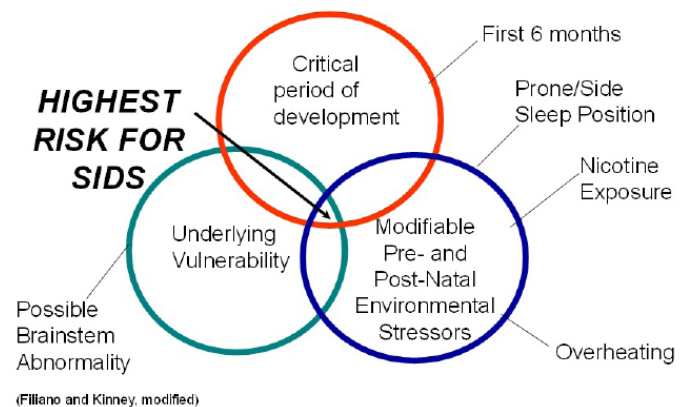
HIGHEST RISK FOR SIDS

Critical period of development

First 6 months

Prone/Side Sleep Position

Nicotine Exposure

Underlying Vulnerability

Modifiable Pre- and Post-Natal Environmental Stressors

Possible Brainstem Abnormality

Overheating

(Filiano and Kinney, modified)